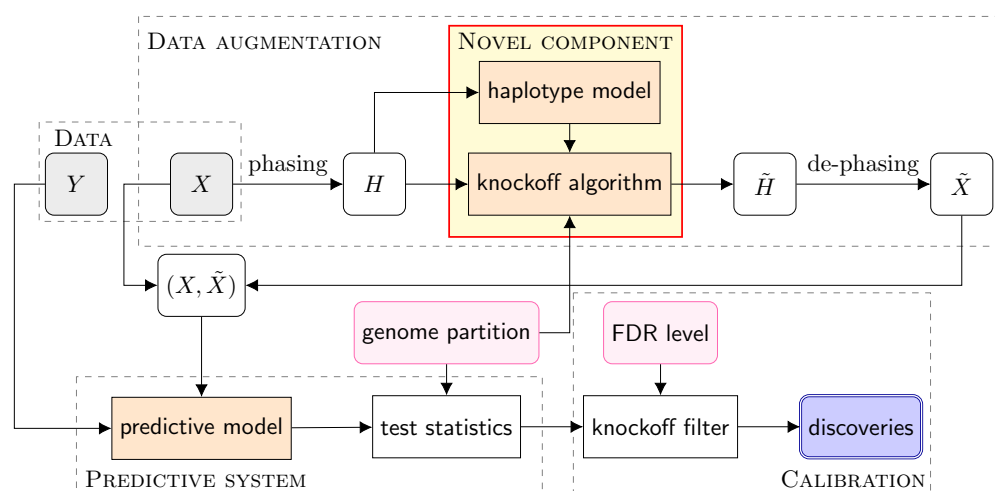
Data augmentation

Novel component

haplotype model

Data

$Y$

$X$

phasing

$H$

knockoff algorithm

$\tilde{H}$

de-phasing

$\tilde{X}$

$(X, \tilde{X})$

genome partition

FDR level

predictive model

test statistics

knockoff filter

discoveries

Predictive system

Calibration